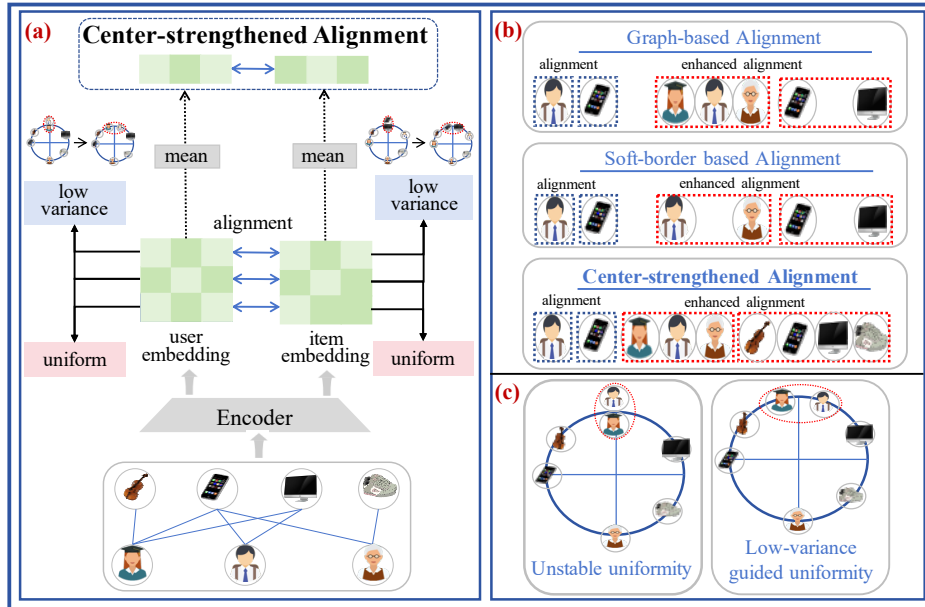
(a)

Center-strengthened Alignment

mean

mean

low variance

low variance

alignment

user embedding

item embedding

uniform

uniform

Encoder

(b)

Graph-based Alignment

alignment

enhanced alignment

Soft-border based Alignment

alignment

enhanced alignment

Center-strengthened Alignment

alignment

enhanced alignment

(c)

Unstable uniformity

Low-variance guided uniformity